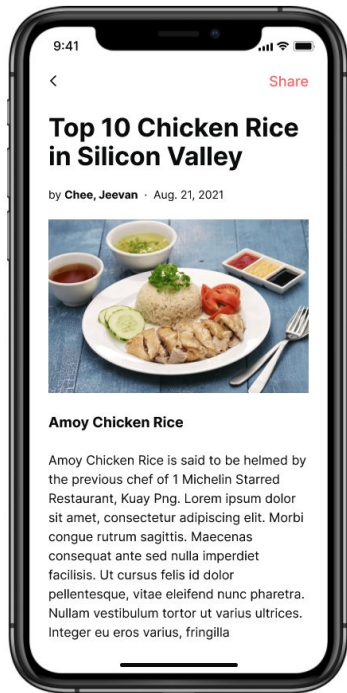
9:41

<

Share

Top 10 Chicken Rice in Silicon Valley

by Chee, Jeevan · Aug. 21, 2021

Amoy Chicken Rice

Amoy Chicken Rice is said to be helmed by the previous chef of 1 Michelin Starred Restaurant, Kuay Png. Lorem ipsum dolor sit amet, consectetur adipiscing elit. Morbi congue rutrum sagittis. Maecenas consequat ante sed nulla imperdiet facilisis. Ut cursus felis id dolor pellentesque, vitae eleifend nunc pharetra. Nullam vestibulum tortor ut varius ultrices. Integer eu eros varius, fringilla